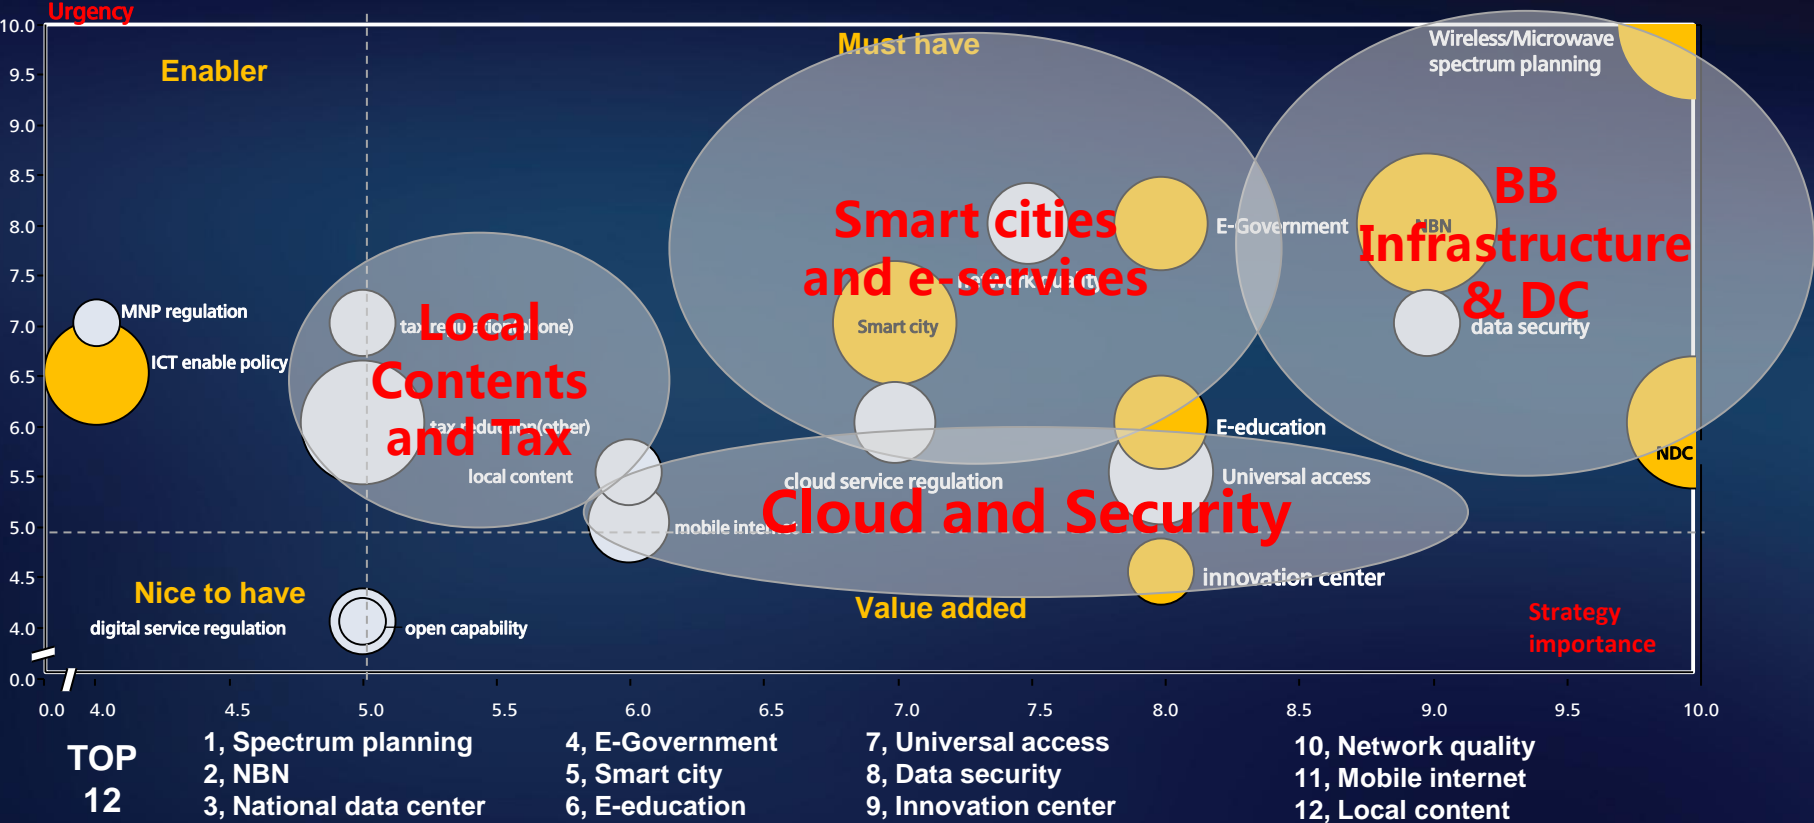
Urgency

10.0
9.5
9.0
8.5
8.0
7.5
7.0
6.5
6.0
5.5
5.0
4.5
4.0
0.0

Enabler

Must have

Wireless/Microwave spectrum planning

Smart cities and e-services

E-Government

BB Infrastructure & DC

NBN

Network quality

Smart city

data security

MNP regulation

ICT enable policy

Local Contents and Tax

tax reduction(phone)

tax reduction(other)

local content

E-education

NDC

Universal access

cloud service regulation

Cloud and Security

mobile internet

innovation center

Nice to have

digital service regulation

open capability

Value added

Strategy importance

0.0 4.0 4.5 5.0 5.5 6.0 6.5 7.0 7.5 8.0 8.5 9.0 9.5 10.0

TOP 12

1, Spectrum planning
2, NBN
3, National data center

4, E-Government
5, Smart city
6, E-education

7, Universal access
8, Data security
9, Innovation center

10, Network quality
11, Mobile internet
12, Local content